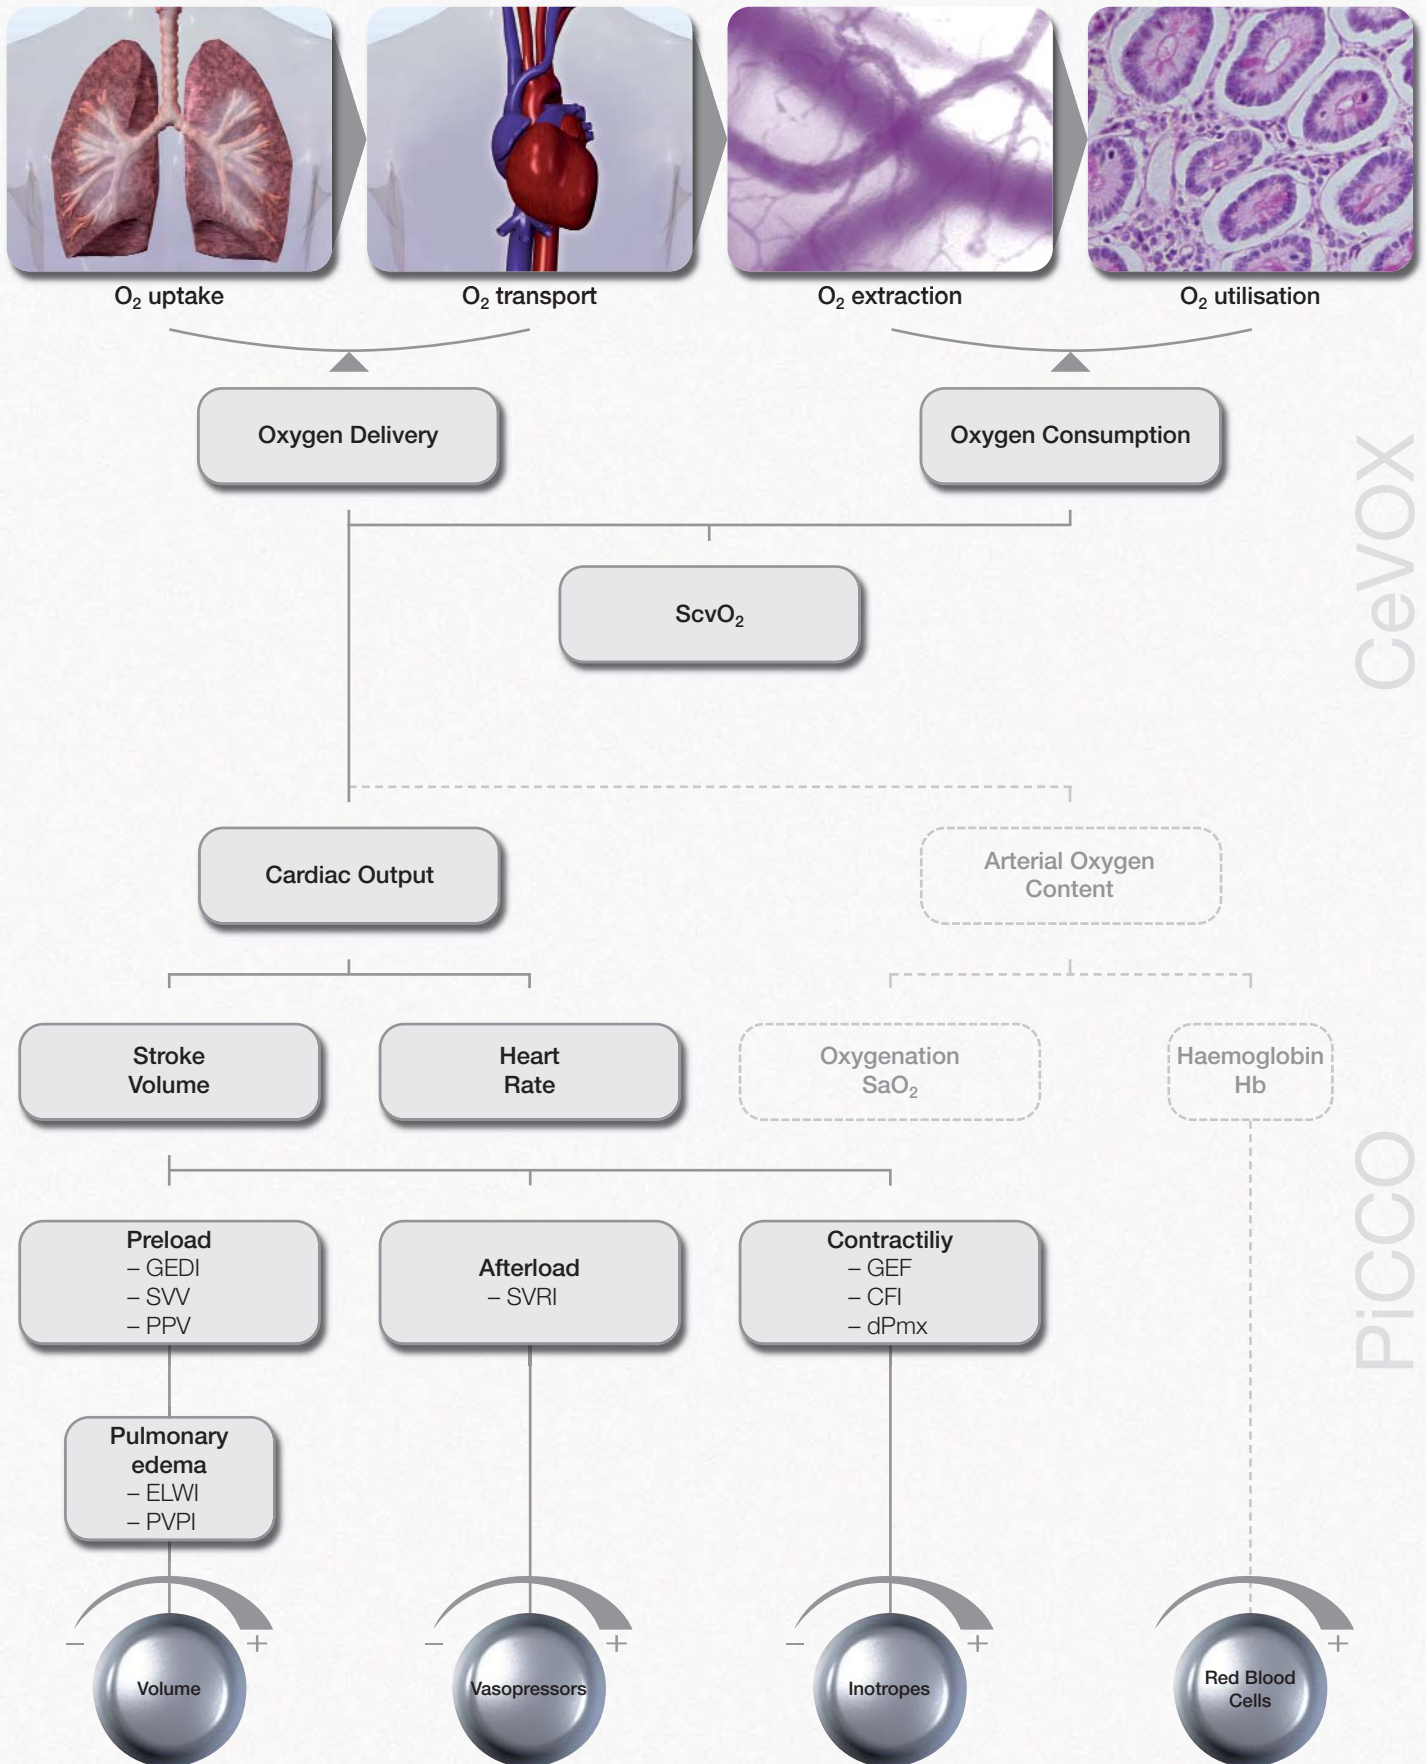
$O_2$ uptake

$O_2$ transport

$O_2$ extraction

$O_2$ utilisation

Oxygen Delivery

Oxygen Consumption

CeVOX

$ScvO_2$

Cardiac Output

Arterial Oxygen Content

Stroke Volume

Heart Rate

Oxygenation $SaO_2$

Haemoglobin Hb

PiCCO

Preload
– GEDI
– SVV
– PPV

Afterload
– SVRI

Contractiliy
– GEF
– CFI
– dPmx

Pulmonary edema
– ELWI
– PVPI

– + Volume

– + Vasopressors

– + Inotropes

+ Red Blood Cells